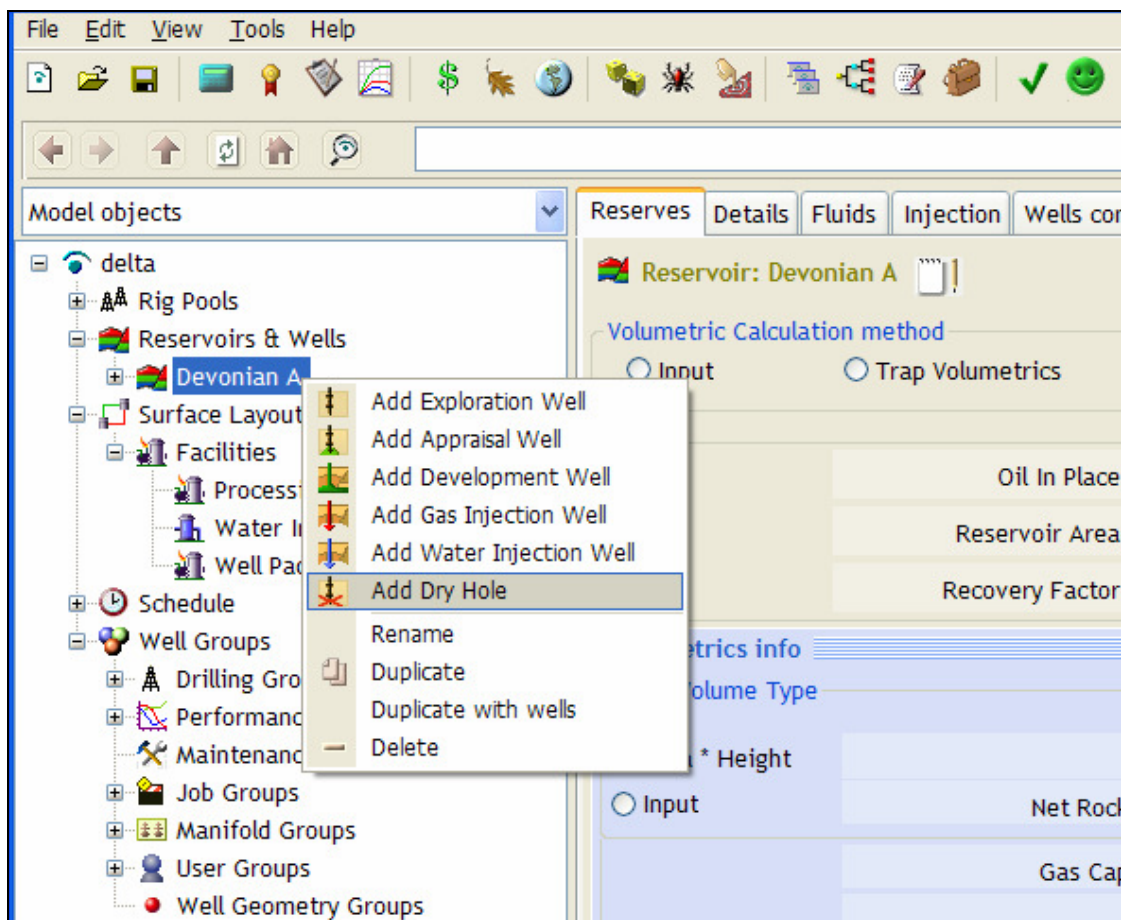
File Edit View Tools Help

Model objects

delta
Rig Pools
Reservoirs & Wells
Devonian A
Surface Layout
Facilities
Process
Water I
Well Pa
Schedule
Well Groups
Drilling Gro
Performanc
Maintenanc
Job Groups
Manifold Groups
User Groups
Well Geometry Groups

Add Exploration Well
Add Appraisal Well
Add Development Well
Add Gas Injection Well
Add Water Injection Well
Add Dry Hole
Rename
Duplicate
Duplicate with wells
Delete

Reserves | Details | Fluids | Injection | Wells co

Reservoir: Devonian A

Volumetric Calculation method
Input
Trap Volumetrics

Oil In Place
Reservoir Area
Recovery Factor

etrics info
olume Type
* Height
Input
Net Rock
Gas Cap